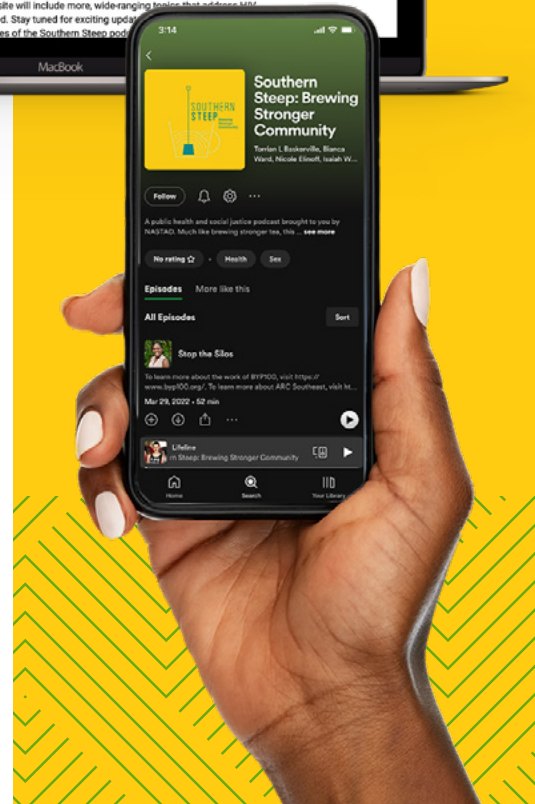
site will include more, wide-ranging topics that address HIV
d. Stay tuned for exciting updat
es of the Southern Steep pod

MacBook

3:14

SOUTHERN STEEP Brewing Stronger Community

Southern Steep: Brewing Stronger Community

Torrian L Baskerville, Bianca Ward, Nicole Elinoff, Isaiah W...

Follow

A public health and social justice podcast brought to you by NASTAD. Much like brewing stronger tea, this ... see more

No rating ☆ · Health Sex

Episodes More like this

All Episodes Sort

Stop the Silos

To learn more about the work of BYP100, visit https:// www.byp100.org/. To learn more about ARC Southeast, visit ht...

Mar 29, 2022 · 52 min

Lifeline
rn Steep: Brewing Stronger Community

Home Search Your Library